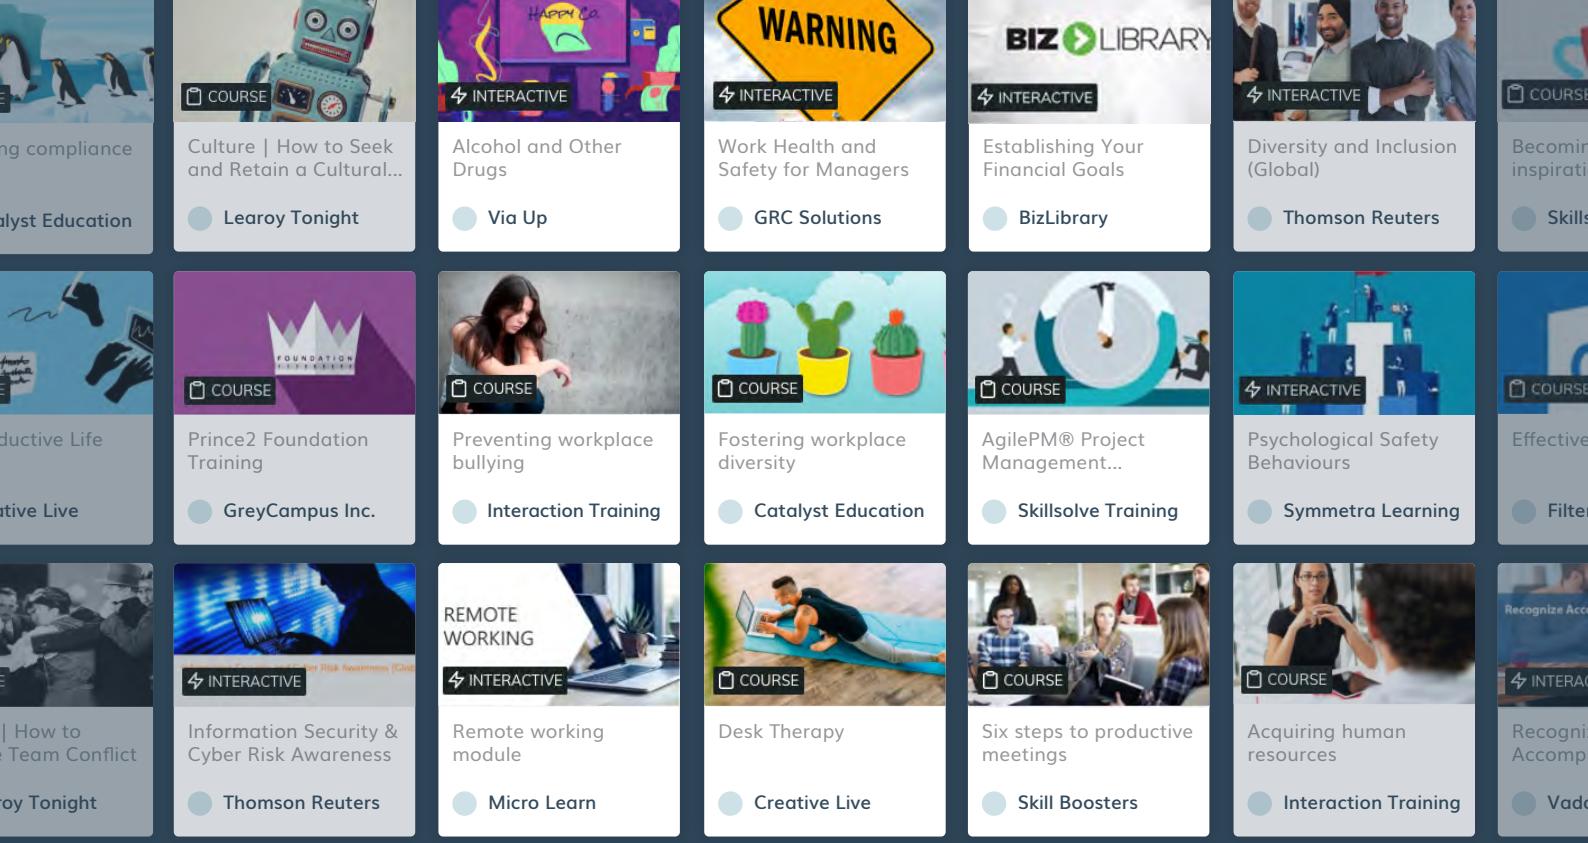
ng compliance

alyst Education

COURSE
Culture | How to Seek and Retain a Cultural...
Learoy Tonight

HAPPY Co
INTERACTIVE
Alcohol and Other Drugs
Via Up

WARNING
INTERACTIVE
Work Health and Safety for Managers
GRC Solutions

BIZ LIBRARY
INTERACTIVE
Establishing Your Financial Goals
BizLibrary

INTERACTIVE
Diversity and Inclusion (Global)
Thomson Reuters

COURS
Becomin inspirati
Skills

ductive Life

tive Live

FOUNDATION
COURSE
Prince2 Foundation Training
GreyCampus Inc.

COURSE
Preventing workplace bullying
Interaction Training

COURSE
Fostering workplace diversity
Catalyst Education

COURSE
AgilePM® Project Management...
Skillsolve Training

INTERACTIVE
Psychological Safety Behaviours
Symmetra Learning

COURSE
Effective
Filte

| How to Team Conflict
oy Tonight

INTERACTIVE
Information Security & Cyber Risk Awareness
Thomson Reuters

REMOTE WORKING
INTERACTIVE
Remote working module
Micro Learn

COURSE
Desk Therapy
Creative Live

COURSE
Six steps to productive meetings
Skill Boosters

COURSE
Acquiring human resources
Interaction Training

Recognize Acc
INTERAC
Recogni Accomp
Vad